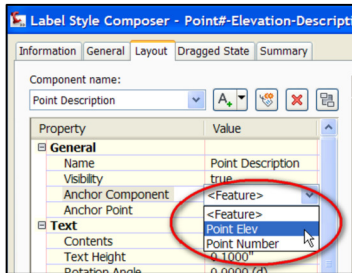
Label Style Composer - Point#-Elevation-Descripti

Information | General | Layout | Dragged State | Summary

Component name:

Point Description

| Property | Value |
|---|---|
| ⊟ General | |
| Name | Point Description |
| Visibility | true |
| Anchor Component | <Feature> |
| Anchor Point | <Feature> |
| ⊟ Text | Point Elev |
| Contents | Point Number |
| Text Height | 0.1000" |
| Rotation Angle | 0.0000 (d) |